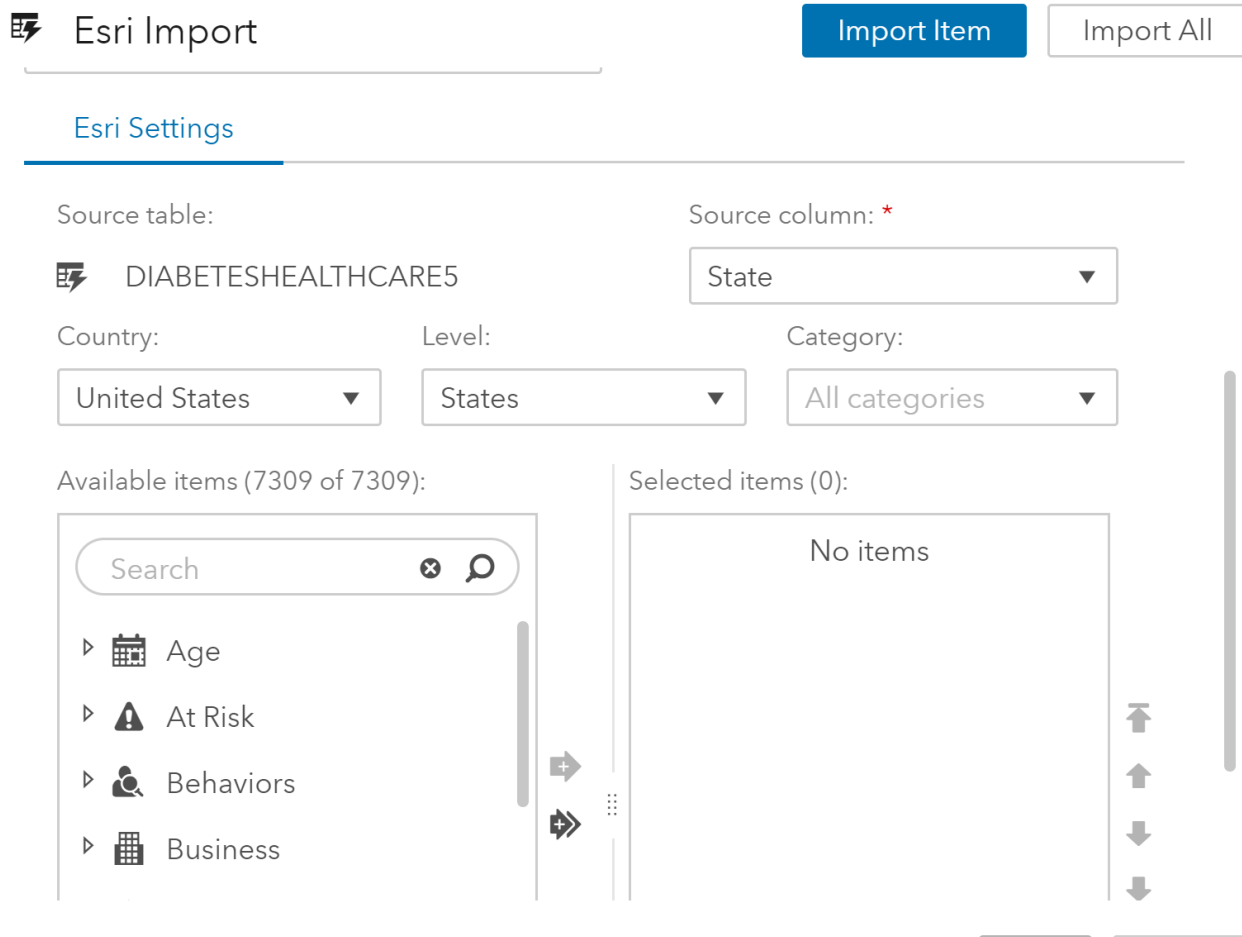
Esri Import

Import Item

Import All

Esri Settings

Source table:

DIABETESHEALTHCARE5

Source column: *

State

Country:

United States

Level:

States

Category:

All categories

Available items (7309 of 7309):

Search

Age

At Risk

Behaviors

Business

Selected items (0):

No items